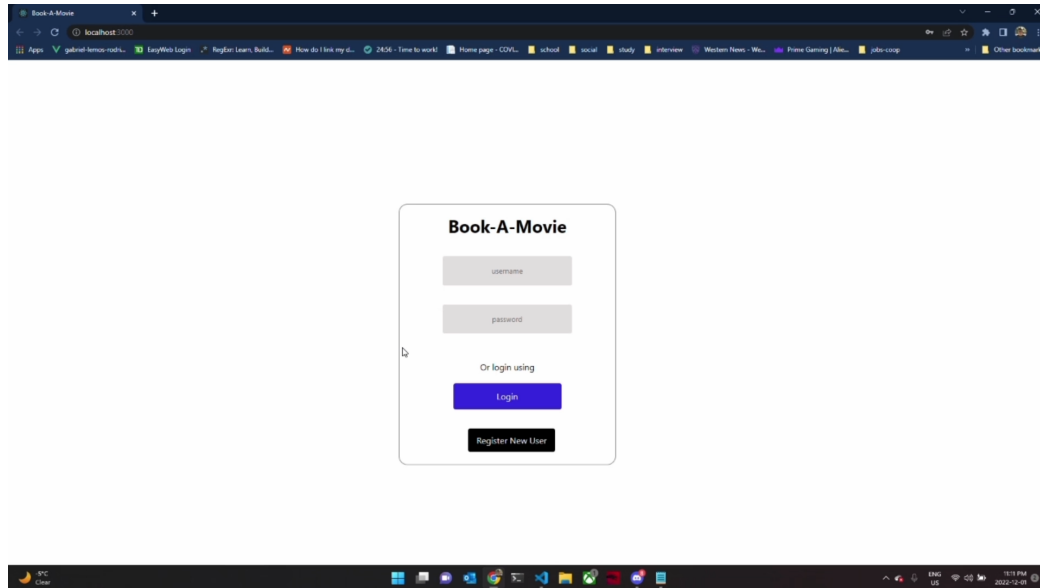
Book-A-Movie ×  +

localhost:3000

Apps  gabriel-lemos-rodri...  EasyWeb Login  RegExr: Learn, Build...  How do I link my d...  24:56 - Time to work!  Home page - COVI...  school  social  study  interview  Western News - We...  Prime Gaming | Alle...  jobs-coop  »  Other bookmarks

Book-A-Movie

username

password

Or login using

Login

Register New User

-9°C
Clear

ENG
US

11:11 PM
2022-12-05